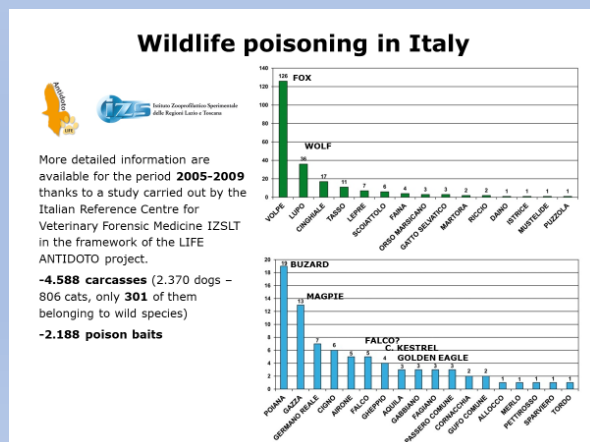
Wildlife poisoning in Italy

Antidoto LIFE

IZS Istituto Zooprofilattico Sperimentale delle Regioni Lazio e Toscana

More detailed information are available for the period **2005-2009** thanks to a study carried out by the Italian Reference Centre for Veterinary Forensic Medicine IZSLT in the framework of the LIFE ANTIDOTO project.

**-4.588 carcasses** (2.370 dogs – 806 cats, only **301** of them belonging to wild species)

**-2.188 poison baits**

| | VOLPE | LUPO | CINGHIALE | TASSO | LEPRE | SCOIATTOLO | FAINA | ORSO MARSICANO | GATTO SELVATICO | MARTORA | RICCIO | DAINO | ISTRICE | MUSTELIDE | PUZZOLA |
|---|---|---|---|---|---|---|---|---|---|---|---|---|---|---|---|
| | 126 | 36 | 17 | 11 | 7 | 6 | 4 | 3 | 3 | 2 | 2 | 1 | 1 | 1 | 1 |

FOX
WOLF
0 20 40 60 80 100 120 140

| | POIANA | GAZZA | GERMANO REALE | CIGNO | AIRONE | FALCO | GHEPPIO | AQUILA | GABBIANO | FAGIANO | PASSERO COMUNE | CORNACCHIA | GUFO COMUNE | ALLOCCO | MERLO | PETTIROSSO | SPARVIERO | TORDO |
|---|---|---|---|---|---|---|---|---|---|---|---|---|---|---|---|---|---|---|
| | 19 | 13 | 7 | 6 | 5 | 5 | 4 | 3 | 3 | 3 | 3 | 2 | 2 | 1 | 1 | 1 | 1 | 1 |

BUZARD
MAGPIE
FALCO?
C. KESTREL
GOLDEN EAGLE
0 2 4 6 8 10 12 14 16 18 20